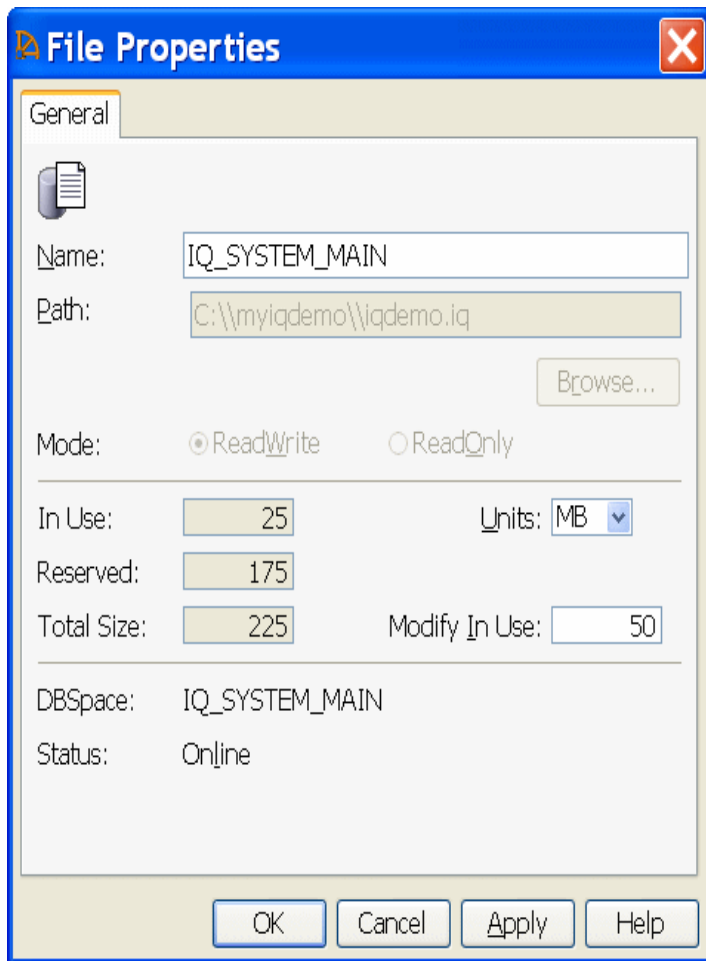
File Properties

General

Name: IQ_SYSTEM_MAIN

Path: C:\\myiqdemo\\iqdemo.iq

Browse...

Mode: ReadWrite ReadOnly

In Use: 25

Units: MB

Reserved: 175

Total Size: 225

Modify In Use: 50

DBSpace: IQ_SYSTEM_MAIN

Status: Online

OK Cancel Apply Help